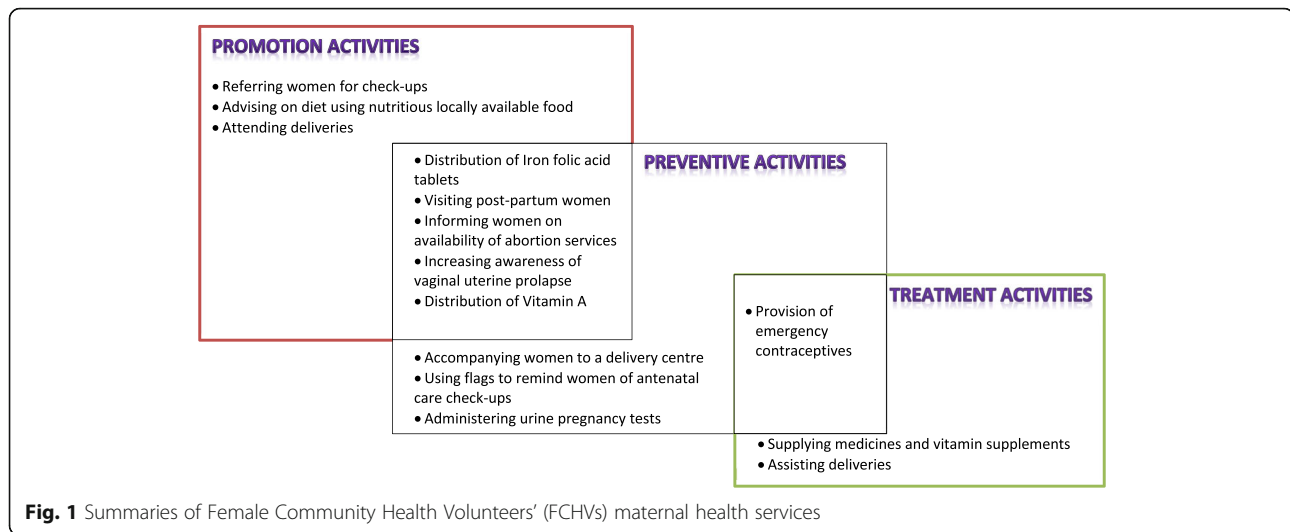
PROMOTION ACTIVITIES

• Referring women for check-ups
• Advising on diet using nutritious locally available food
• Attending deliveries

• Distribution of Iron folic acid tablets
• Visiting post-partum women
• Informing women on availability of abortion services
• Increasing awareness of vaginal uterine prolapse
• Distribution of Vitamin A

PREVENTIVE ACTIVITIES

• Accompanying women to a delivery centre
• Using flags to remind women of antenatal care check-ups
• Administering urine pregnancy tests

TREATMENT ACTIVITIES

• Provision of emergency contraceptives

• Supplying medicines and vitamin supplements
• Assisting deliveries

Fig. 1 Summaries of Female Community Health Volunteers' (FCHVs) maternal health services